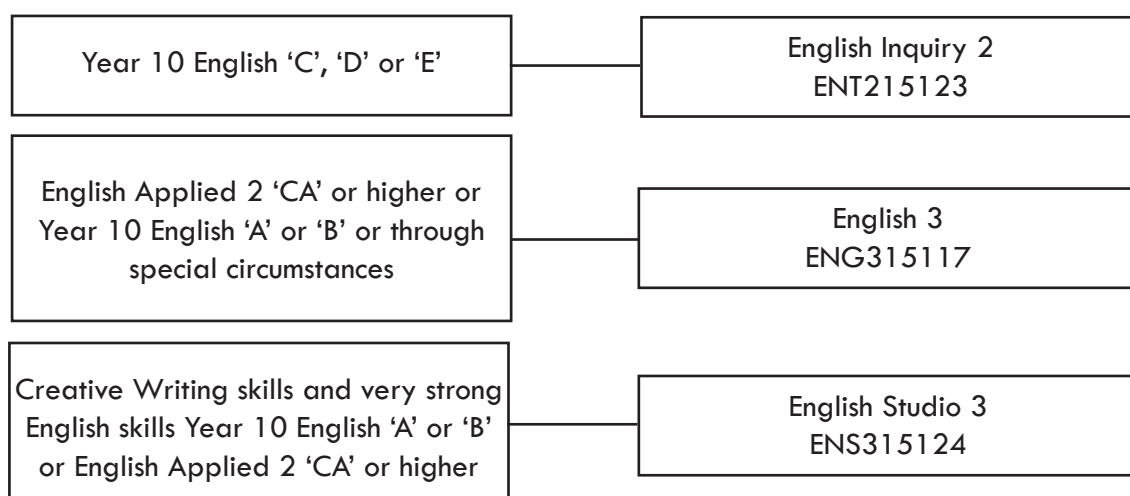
Year 10 English ‘C’, ‘D’ or ‘E’

English Inquiry 2
ENT215123

English Applied 2 ‘CA’ or higher or Year 10 English ‘A’ or ‘B’ or through special circumstances

English 3
ENG315117

Creative Writing skills and very strong English skills Year 10 English ‘A’ or ‘B’ or English Applied 2 ‘CA’ or higher

English Studio 3
ENS315124